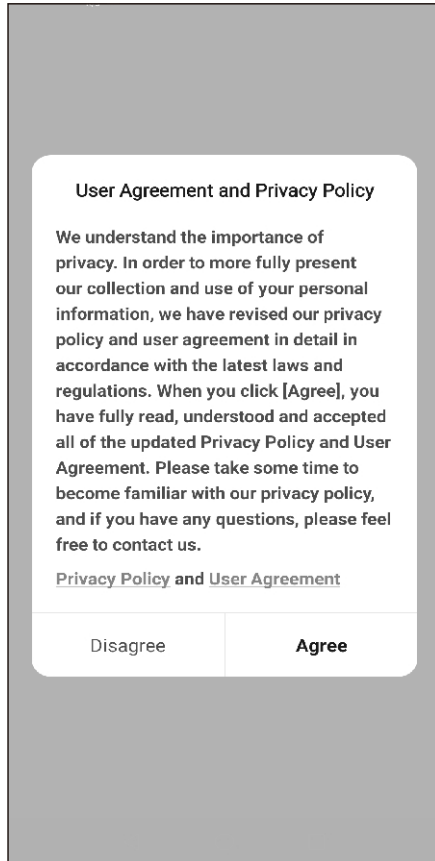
User Agreement and Privacy Policy

We understand the importance of privacy. In order to more fully present our collection and use of your personal information, we have revised our privacy policy and user agreement in detail in accordance with the latest laws and regulations. When you click [Agree], you have fully read, understood and accepted all of the updated Privacy Policy and User Agreement. Please take some time to become familiar with our privacy policy, and if you have any questions, please feel free to contact us.

Privacy Policy and User Agreement

Disagree

Agree